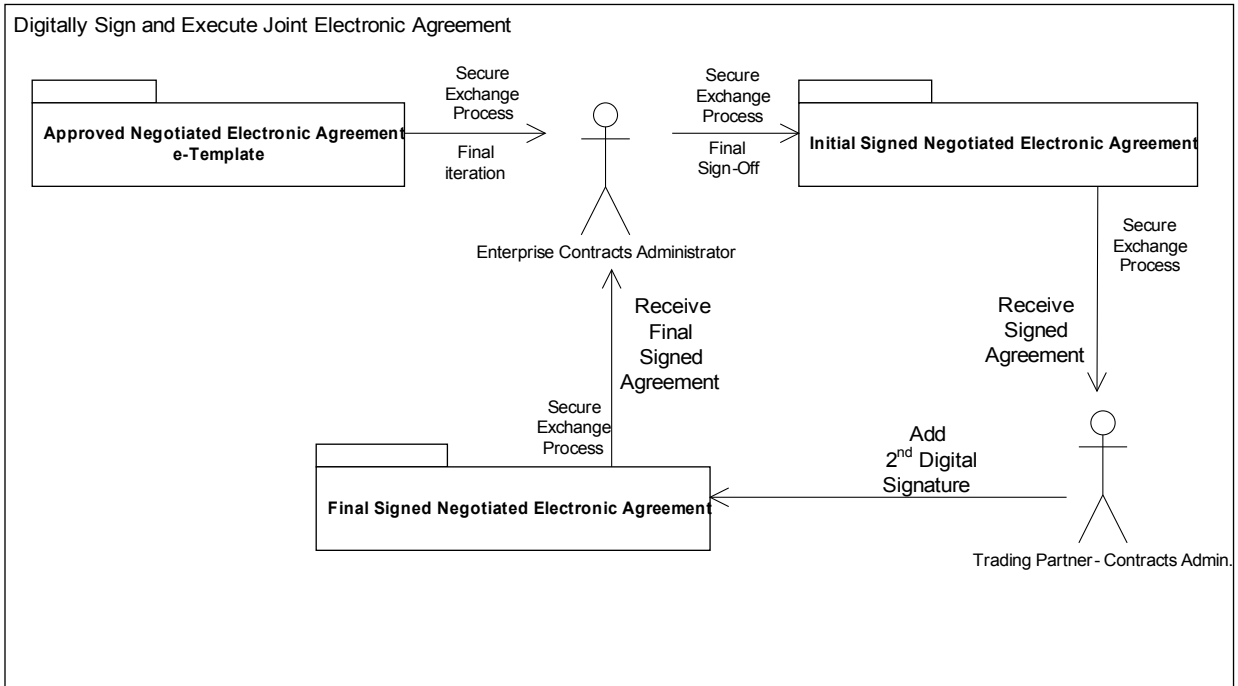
Digitally Sign and Execute Joint Electronic Agreement

Approved Negotiated Electronic Agreement e-Template

Secure Exchange Process

Final iteration

Secure Exchange Process

Final Sign-Off

Initial Signed Negotiated Electronic Agreement

Enterprise Contracts Administrator

Secure Exchange Process

Receive Signed Agreement

Receive Final Signed Agreement

Secure Exchange Process

Add $2^{nd}$ Digital Signature

Final Signed Negotiated Electronic Agreement

Trading Partner - Contracts Admin.